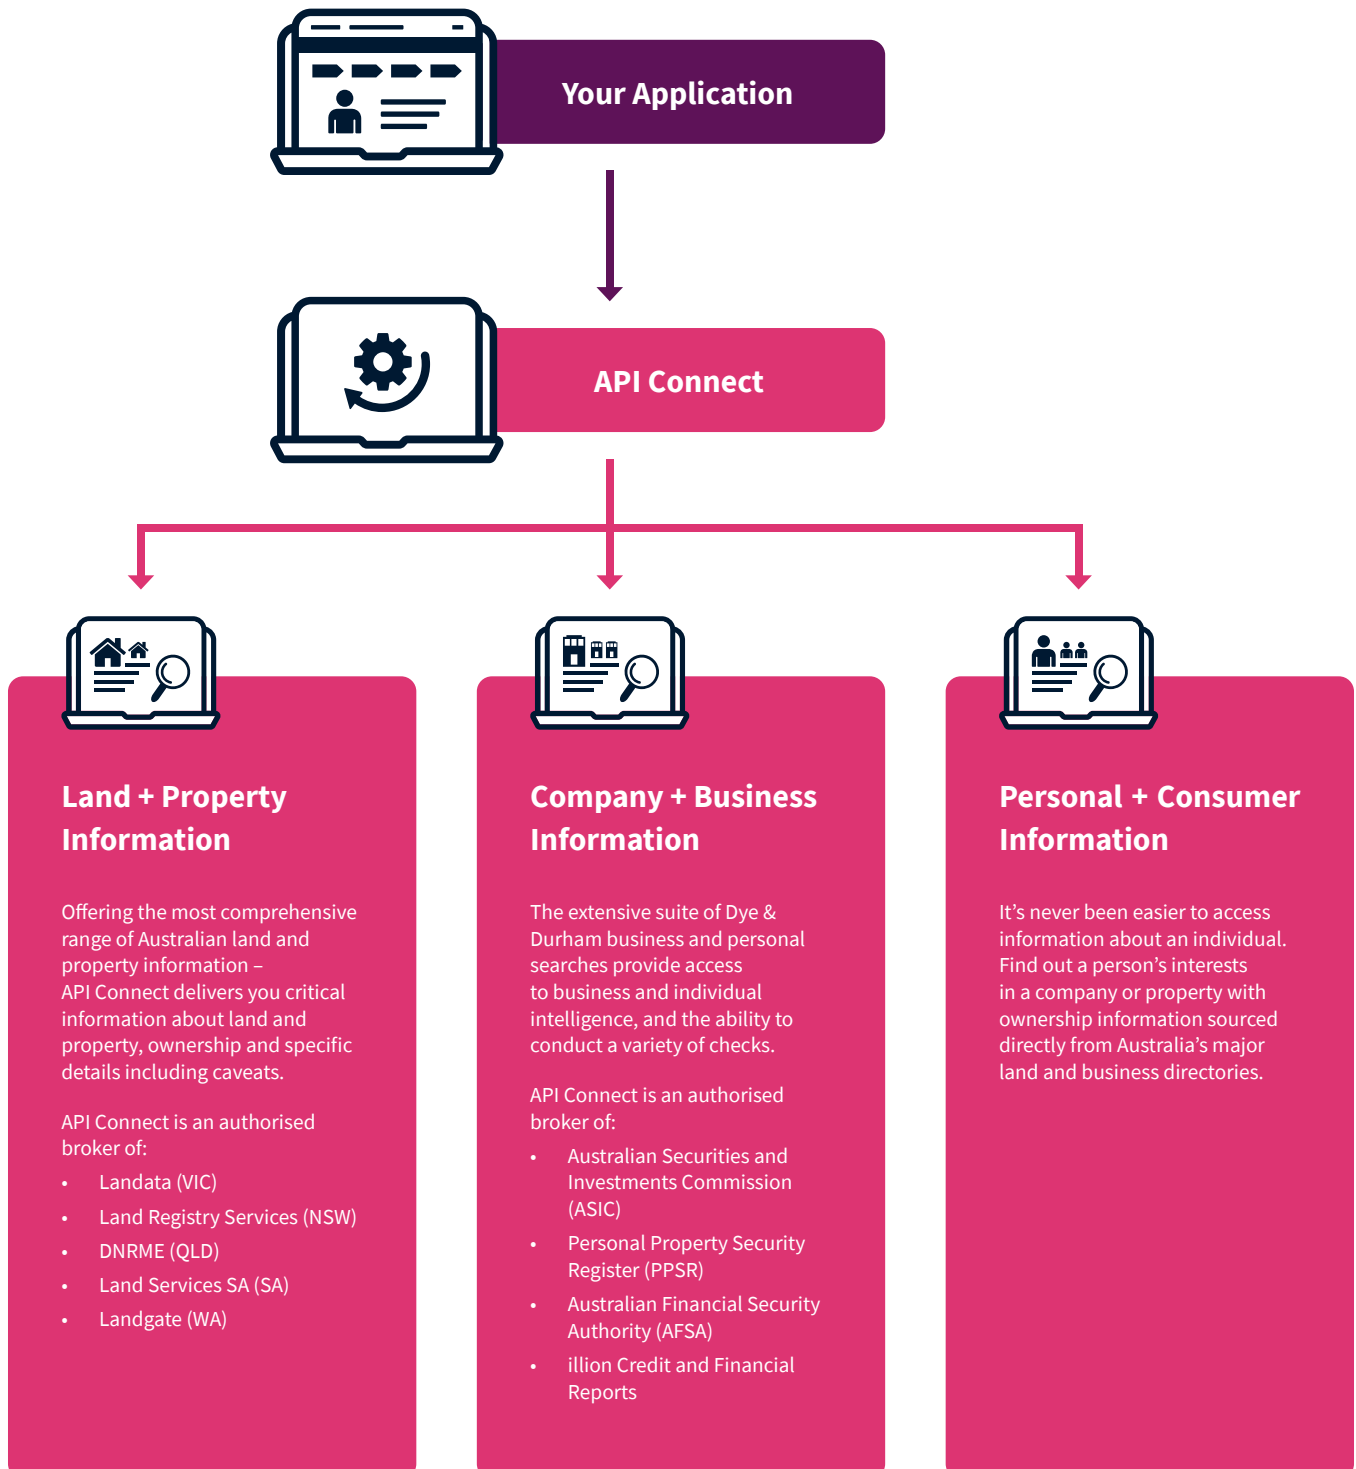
Your Application

API Connect

Land + Property Information

Offering the most comprehensive range of Australian land and property information – API Connect delivers you critical information about land and property, ownership and specific details including caveats.

API Connect is an authorised broker of:

- Landata (VIC)
- Land Registry Services (NSW)
- DNRME (QLD)
- Land Services SA (SA)
- Landgate (WA)

Company + Business Information

The extensive suite of Dye & Durham business and personal searches provide access to business and individual intelligence, and the ability to conduct a variety of checks.

API Connect is an authorised broker of:

- Australian Securities and Investments Commission (ASIC)
- Personal Property Security Register (PPSR)
- Australian Financial Security Authority (AFSA)
- illion Credit and Financial Reports

Personal + Consumer Information

It's never been easier to access information about an individual. Find out a person's interests in a company or property with ownership information sourced directly from Australia's major land and business directories.